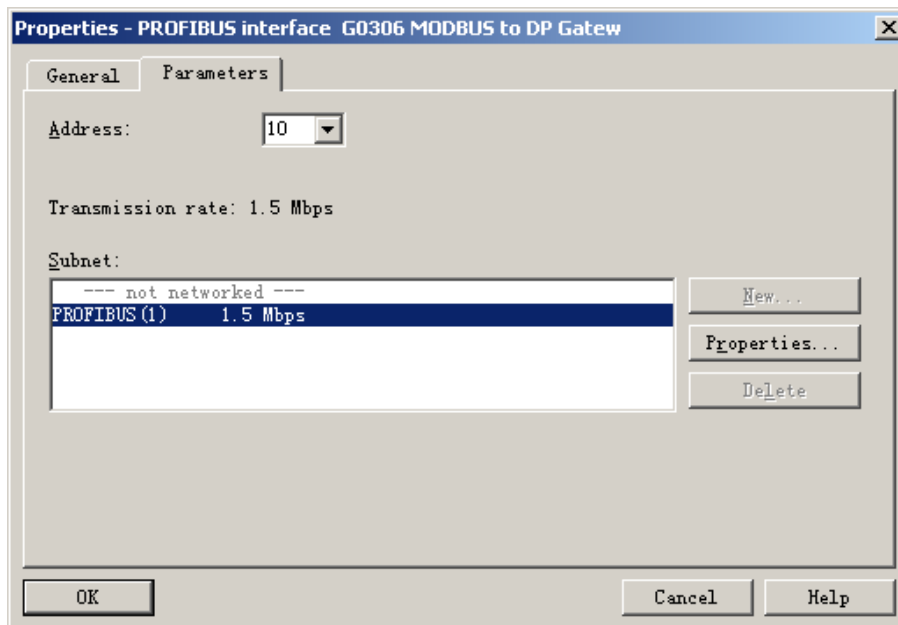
Properties - PROFIBUS interface G0306 MODBUS to DP Gatew

General Parameters

Address: 10

Transmission rate: 1.5 Mbps

Subnet:

--- not networked ---
PROFIBUS(1) 1.5 Mbps

New...

Properties...

Delete

OK

Cancel

Help